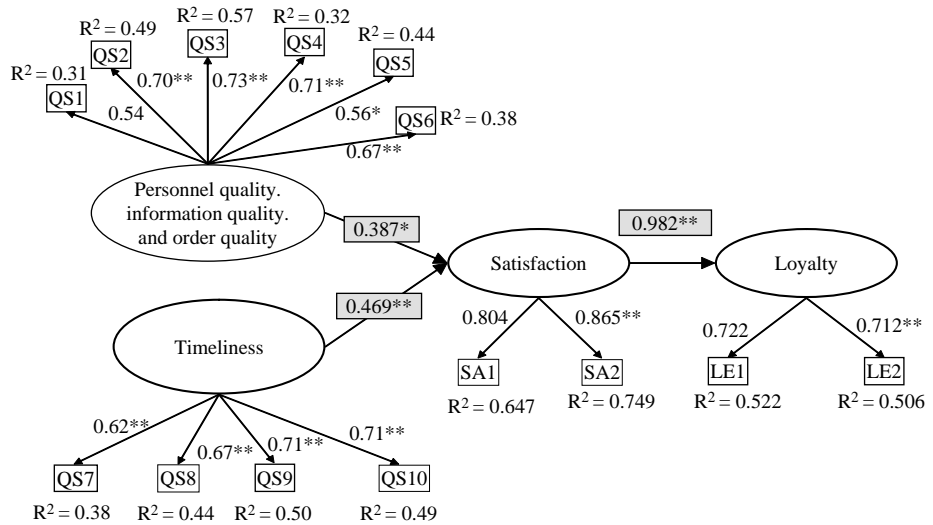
$R^2 = 0.49$
$R^2 = 0.57$
$R^2 = 0.32$
$R^2 = 0.44$
QS2
QS3
QS4
QS5
$R^2 = 0.31$
0.70**
0.73**
0.71**
QS1
0.56*
0.54
QS6 $R^2 = 0.38$
0.67**

Personnel quality. information quality. and order quality

0.387*

0.982**

Satisfaction

Loyalty

0.469**

0.804
0.865**
0.722
0.712**

Timeliness

SA1
SA2
LE1
LE2
$R^2 = 0.647$
$R^2 = 0.749$
$R^2 = 0.522$
$R^2 = 0.506$

0.62**
0.67**
0.71**
0.71**

QS7
QS8
QS9
QS10
$R^2 = 0.38$
$R^2 = 0.44$
$R^2 = 0.50$
$R^2 = 0.49$